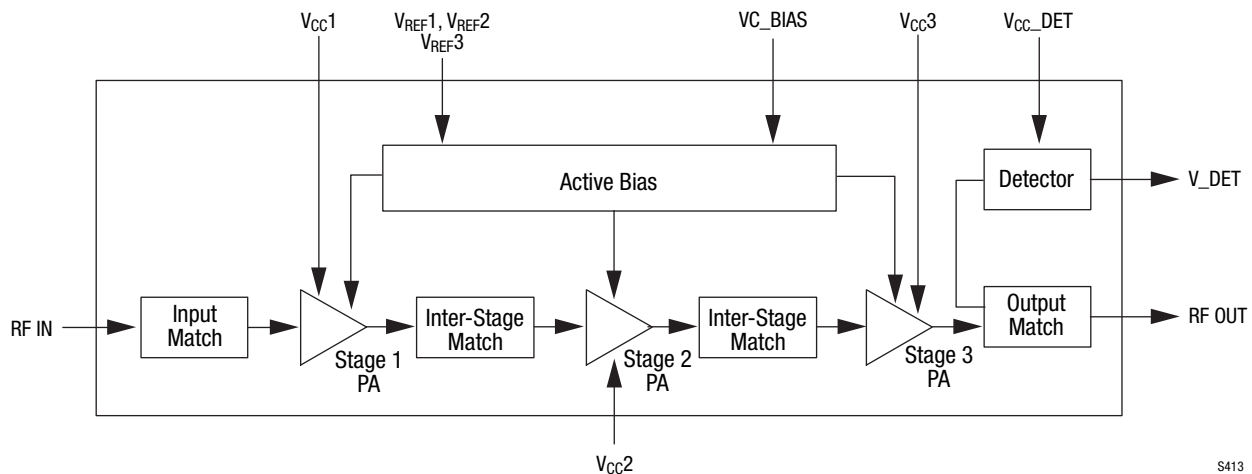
$V_{CC}1$

$V_{REF}1$, $V_{REF}2$
$V_{REF}3$

VC_BIAS

$V_{CC}3$

$V_{CC}$_DET

Active Bias

Detector

V_DET

RF IN

Input Match

Stage 1 PA

Inter-Stage Match

Stage 2 PA

Inter-Stage Match

Stage 3 PA

Output Match

RF OUT

$V_{CC}2$

S413